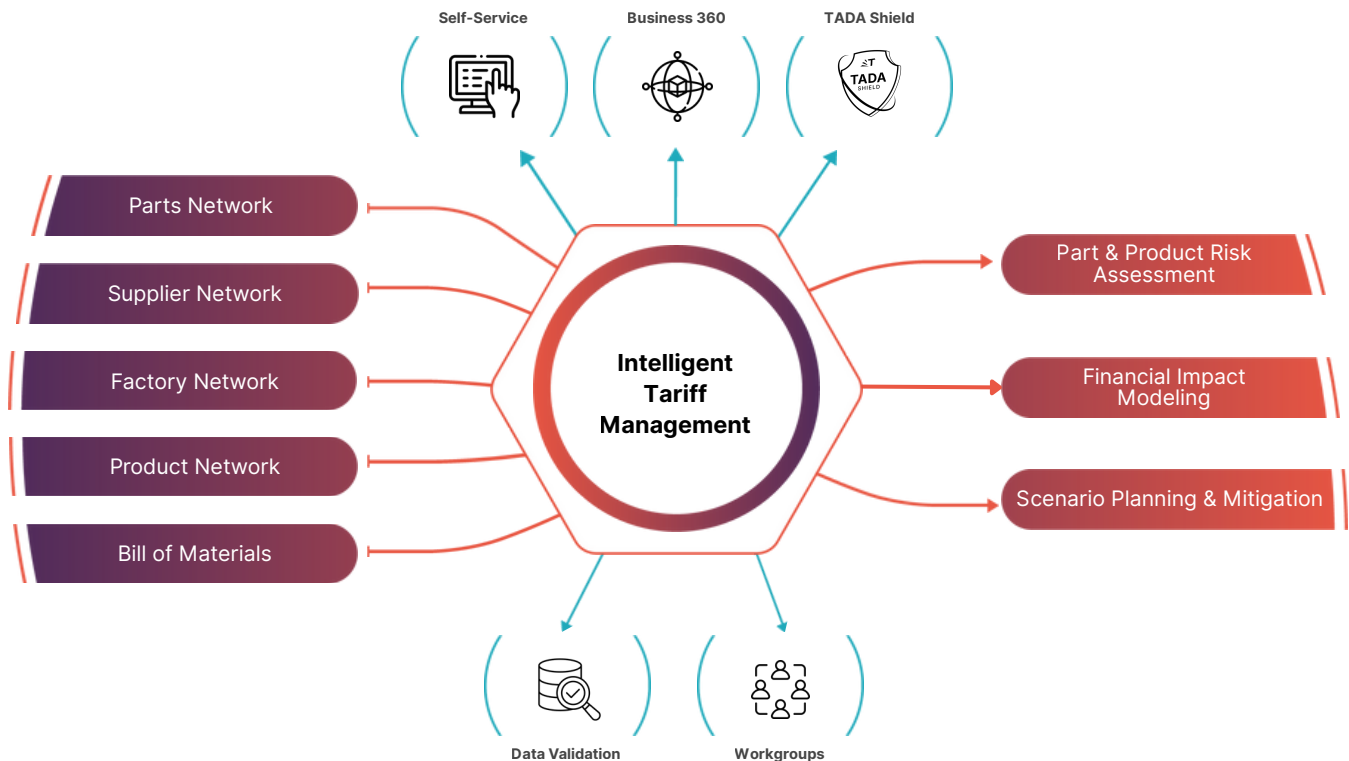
Self-Service

Business 360

TADA Shield

TADA SHIELD

Parts Network

Supplier Network

Factory Network

Product Network

Bill of Materials

Intelligent Tariff Management

Part & Product Risk Assessment

Financial Impact Modeling

Scenario Planning & Mitigation

Data Validation

Workgroups